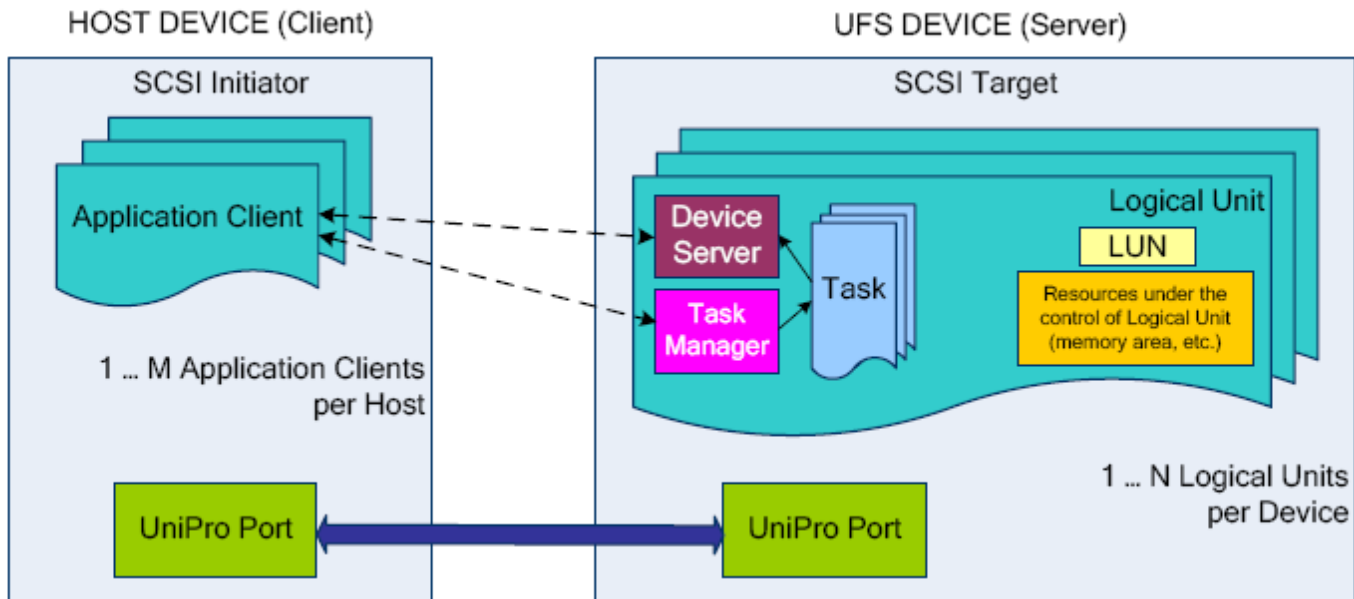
HOST DEVICE (Client)

SCSI Initiator

Application Client

1 … M Application Clients per Host

UniPro Port

UFS DEVICE (Server)

SCSI Target

Logical Unit

Device Server

Task Manager

Task

LUN

Resources under the control of Logical Unit (memory area, etc.)

1 … N Logical Units per Device

UniPro Port